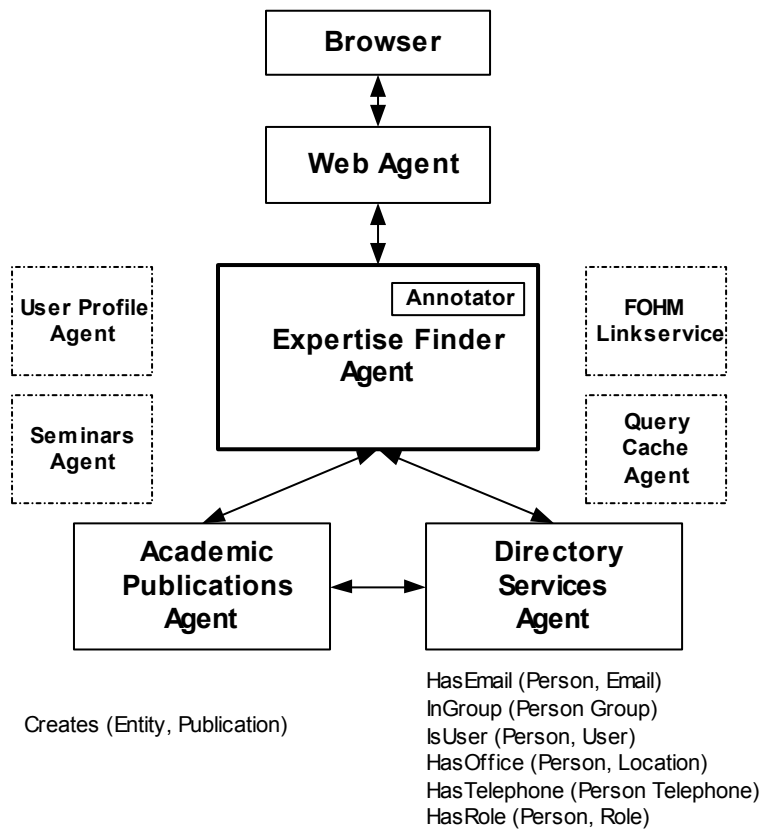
Browser

Web Agent

User Profile Agent

Annotator

Expertise Finder Agent

FOHM Linkservice

Seminars Agent

Query Cache Agent

Academic Publications Agent

Directory Services Agent

Creates (Entity, Publication)

HasEmail (Person, Email)
InGroup (Person Group)
IsUser (Person, User)
HasOffice (Person, Location)
HasTelephone (Person Telephone)
HasRole (Person, Role)